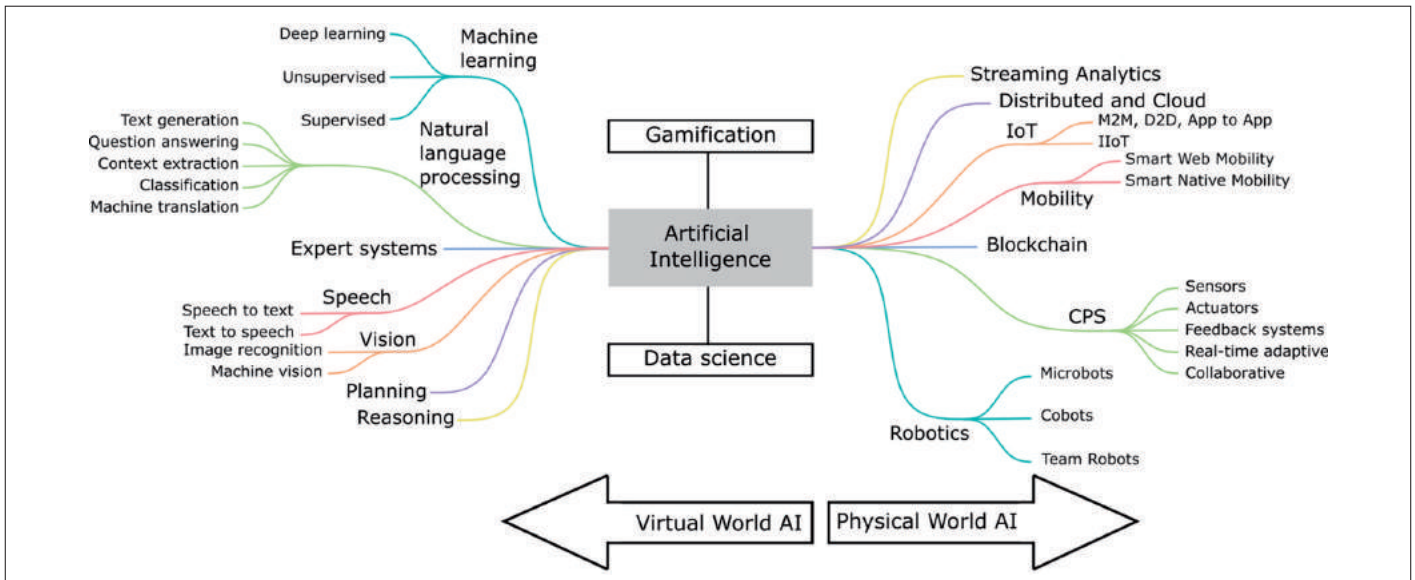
Deep learning
Machine learning
Unsupervised
Supervised
Text generation
Question answering
Context extraction
Classification
Machine translation
Natural language processing
Expert systems
Speech to text
Speech
Text to speech
Image recognition
Vision
Machine vision
Planning
Reasoning

Gamification
Artificial Intelligence
Data science

Streaming Analytics
Distributed and Cloud
IoT
M2M, D2D, App to App
IIoT
Smart Web Mobility
Smart Native Mobility
Mobility
Blockchain
Sensors
Actuators
CPS
Feedback systems
Real-time adaptive
Collaborative
Microbots
Cobots
Robotics
Team Robots

Virtual World AI
Physical World AI